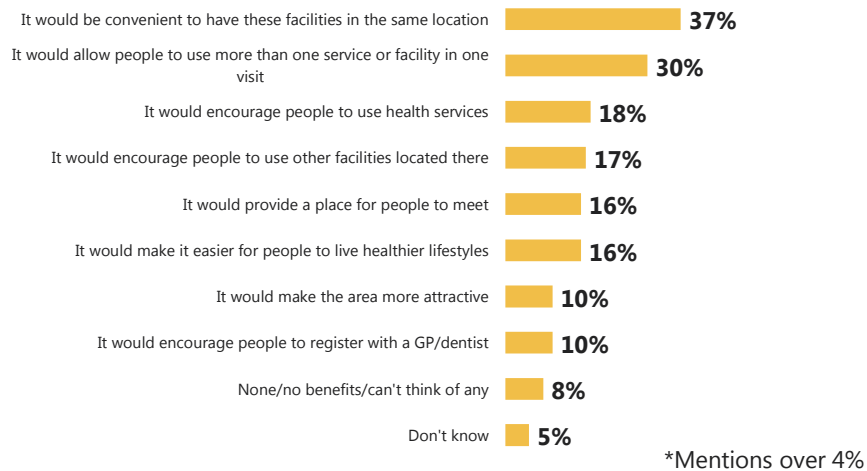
It would be convenient to have these facilities in the same location 37%

It would allow people to use more than one service or facility in one visit 30%

It would encourage people to use health services 18%

It would encourage people to use other facilities located there 17%

It would provide a place for people to meet 16%

It would make it easier for people to live healthier lifestyles 16%

It would make the area more attractive 10%

It would encourage people to register with a GP/dentist 10%

None/no benefits/can't think of any 8%

Don't know 5%

*Mentions over 4%